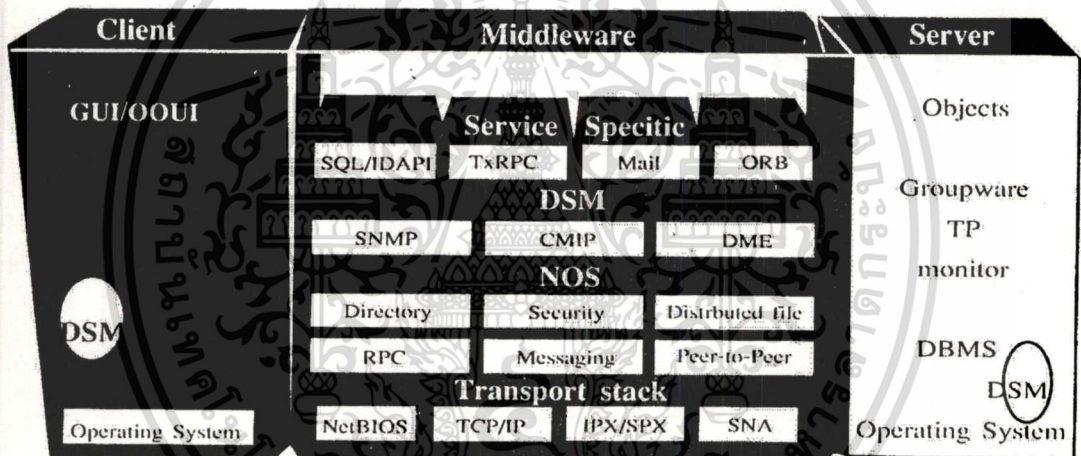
Client

GUI/OOUI

DSM

Operating System

Middleware

Service Specitic

SQL/IDAPI TxRPC Mail ORB

DSM

SNMP CMIP DME

NOS

Directory Security Distrbuted file

RPC Messaging Peer-to-Peer

Transport stack

NetBIOS TCP/IP IPX/SPX SNA

Server

Objects

Groupware

TP monitor

DBMS

DSM

Operating System